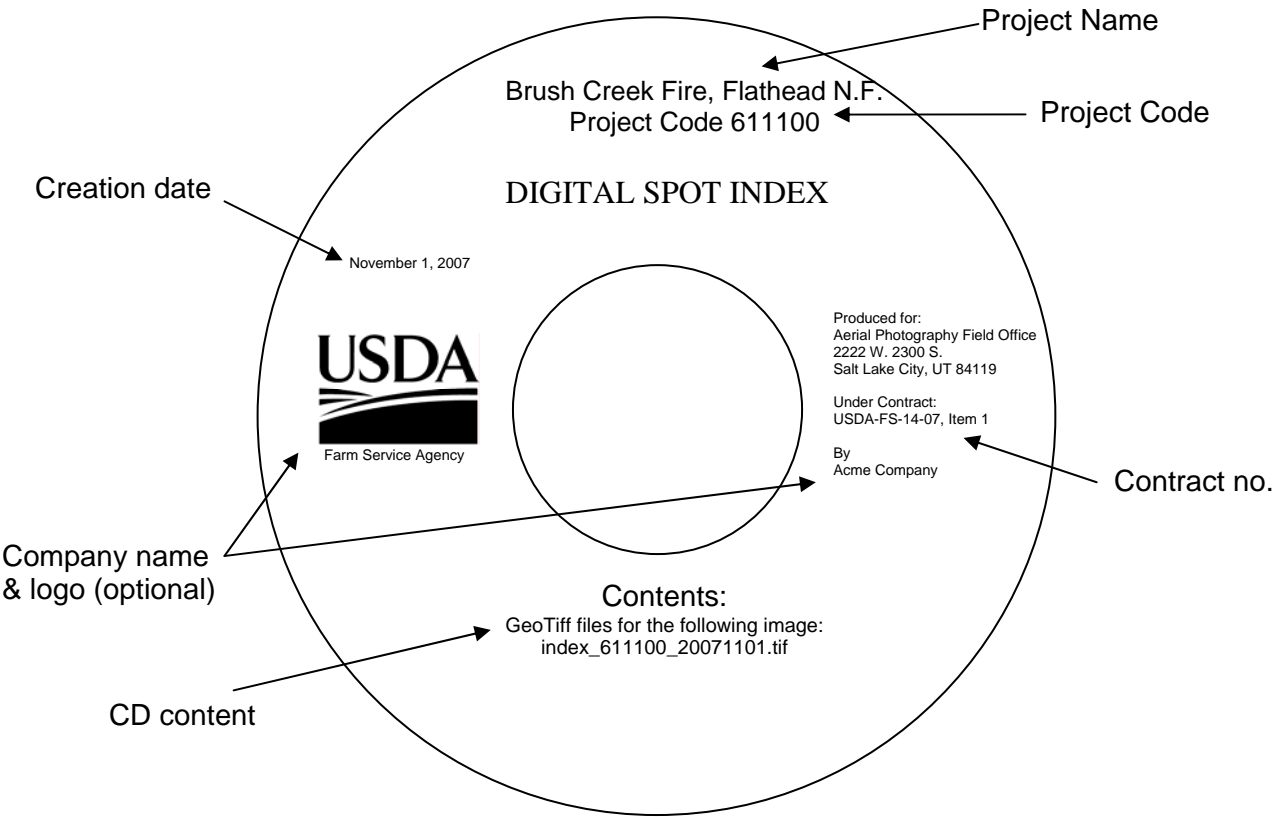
Project Name

Brush Creek Fire, Flathead N.F.
Project Code 611100

Project Code

Creation date

DIGITAL SPOT INDEX

November 1, 2007

USDA
Farm Service Agency

Produced for:
Aerial Photography Field Office
2222 W. 2300 S.
Salt Lake City, UT 84119

Under Contract:
USDA-FS-14-07, Item 1

By
Acme Company

Contract no.

Company name & logo (optional)

Contents:
GeoTiff files for the following image:
index_611100_20071101.tif

CD content